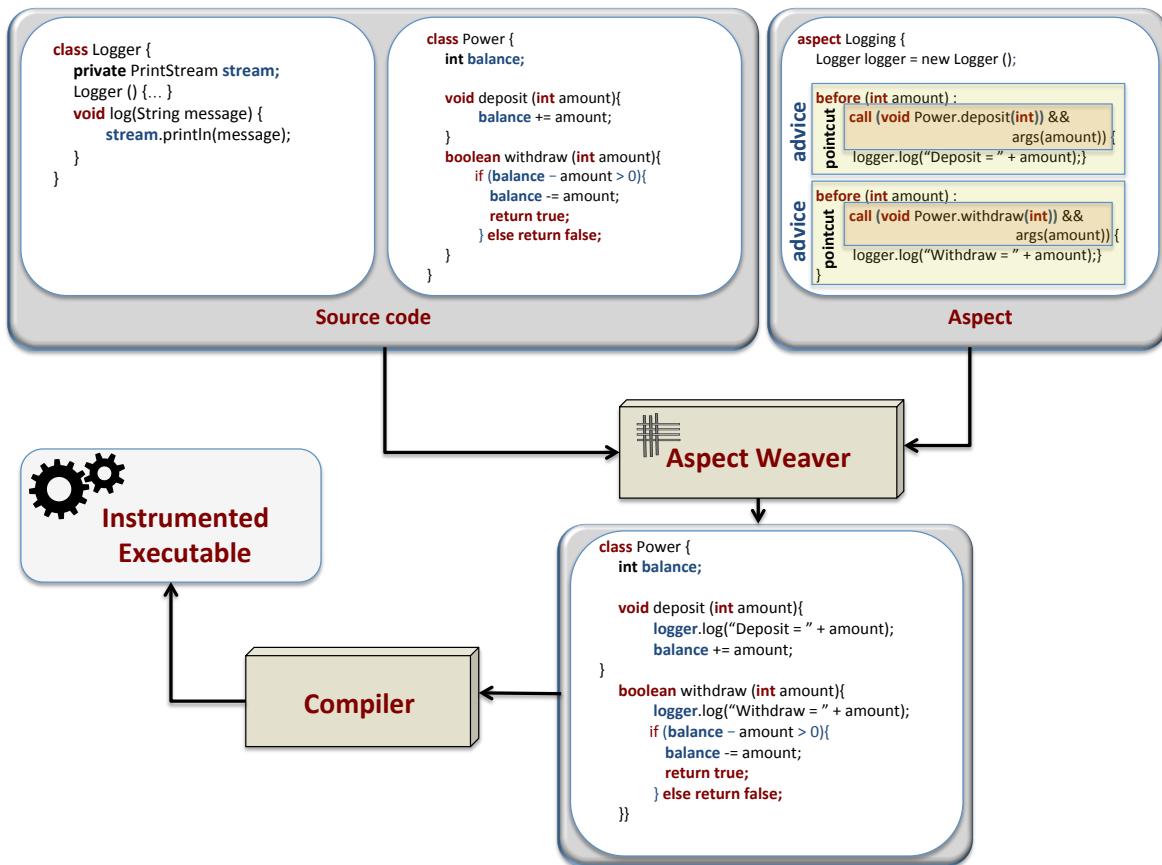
class Logger {
private PrintStream stream;
Logger () {… }
void log(String message) {
stream.println(message);
}
}

class Power {
int balance;

void deposit (int amount){
balance += amount;
}
boolean withdraw (int amount){
if (balance − amount > 0){
balance -= amount;
return true;
} else return false;
}
}

Source code

aspect Logging {
Logger logger = new Logger ();

advice
pointcut
before (int amount) :
call (void Power.deposit(int)) &&
args(amount)) {
logger.log(“Deposit = ” + amount);}

advice
pointcut
before (int amount) :
call (void Power.withdraw(int)) &&
args(amount)) {
logger.log(“Withdraw = ” + amount);}
}

Aspect

Aspect Weaver

Instrumented Executable

class Power {
int balance;

void deposit (int amount){
logger.log(“Deposit = ” + amount);
balance += amount;
}
boolean withdraw (int amount){
logger.log(“Withdraw = ” + amount);
if (balance − amount > 0){
balance -= amount;
return true;
} else return false;
}}

Compiler